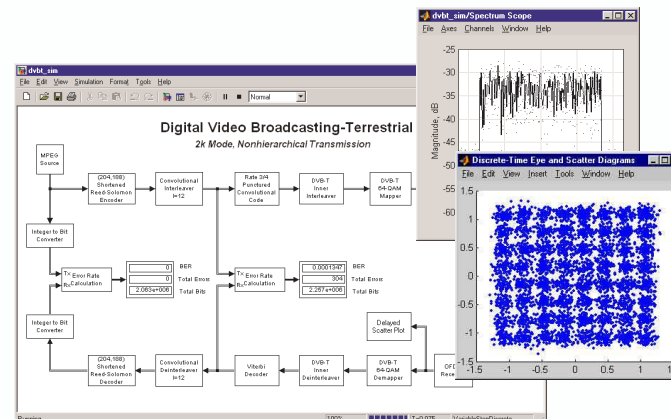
dvbt_sim
File Edit View Simulation Format Tools Help
Normal

Digital Video Broadcasting-Terrestrial
2k Mode, Nonhierarchical Transmission

MPEG Source
(204,188) Shortened Reed-Solomon Encoder
Convolutional Interleaver I=12
Rate 3/4 Punctured Convolutional Code
DVB-T Inner Interleaver
DVB-T 64-QAM Mapper

Integer to Bit Converter
Tx Rx Error Rate Calculation
0 BER
0 Total Errors
2.083e+006 Total Bits

Tx Rx Error Rate Calculation
0.0001347 BER
304 Total Errors
2.257e+006 Total Bits

Integer to Bit Converter
Delayed Scatter Plot
(204,188) Shortened Reed-Solomon Decoder
Convolutional Deinterleaver I=12
Viterbi Decoder
DVB-T Inner Deinterleaver
DVB-T 64-QAM Demapper
OFD Rece

Running
100%
T=0.075
VariableStepDiscrete

dvbt_sim/Spectrum Scope
File Axes Channels Window Help
-25
-30
-35
-40
-45
-50
-55
-60
Magnitude, dB

Discrete-Time Eye and Scatter Diagrams
File Edit View Insert Tools Window Help
1
0.5
0
-0.5
-1
-1.5 -1 -0.5 0 0.5 1 1.5